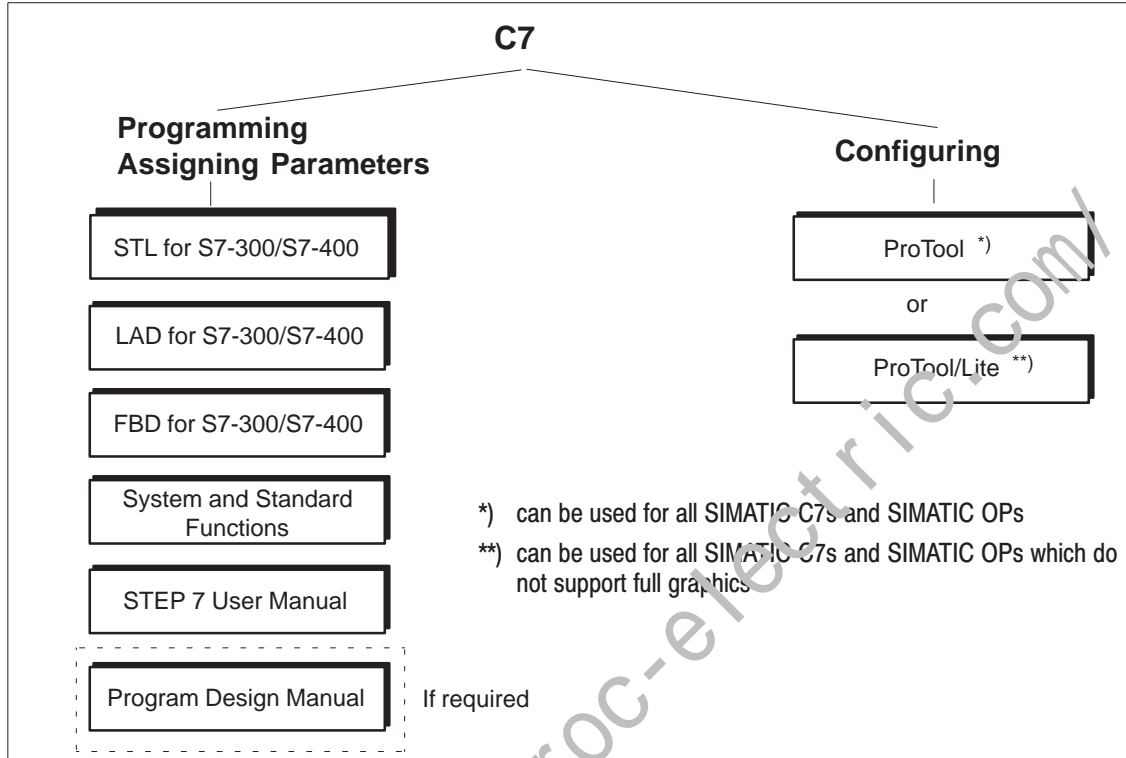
C7

Programming
Assigning Parameters

Configuring

STL for S7-300/S7-400

LAD for S7-300/S7-400

FBD for S7-300/S7-400

System and Standard Functions

STEP 7 User Manual

Program Design Manual

If required

ProTool *)

or

ProTool/Lite **)

*) can be used for all SIMATIC C7s and SIMATIC OPs

**) can be used for all SIMATIC C7s and SIMATIC OPs which do not support full graphics

roc-electric.com/